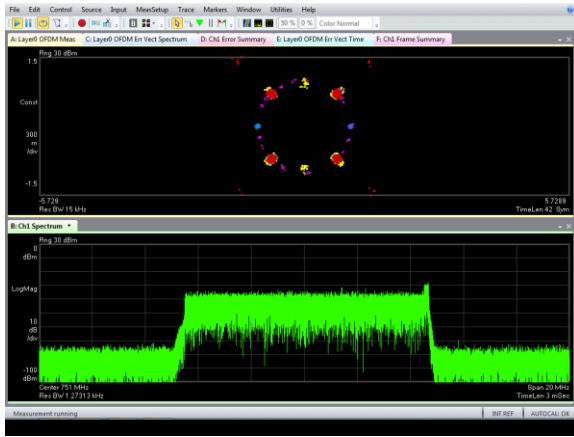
File Edit Control Source Input MeasSetup Trace Markers Window Utilities Help

50 % 0 % Color Normal

A: Layer0 OFDM Meas C: Layer0 OFDM Err Vect Spectrum D: Ch1 Error Summary E: Layer0 OFDM Err Vect Time F: Ch1 Frame Summary

Rng 30 dBm

1.5

Const

300 m /div

-1.5

-5.729

Res BW 15 kHz

5.7289

TimeLen 42 Sym

B: Ch1 Spectrum

Rng 30 dBm

0 dBm

LogMag

10 dB /div

-100 dBm

Center 751 MHz

Res BW 1.27313 kHz

Span 20 MHz

TimeLen 3 mSec

Measurement running

INT REF

AUTOCAL: OK